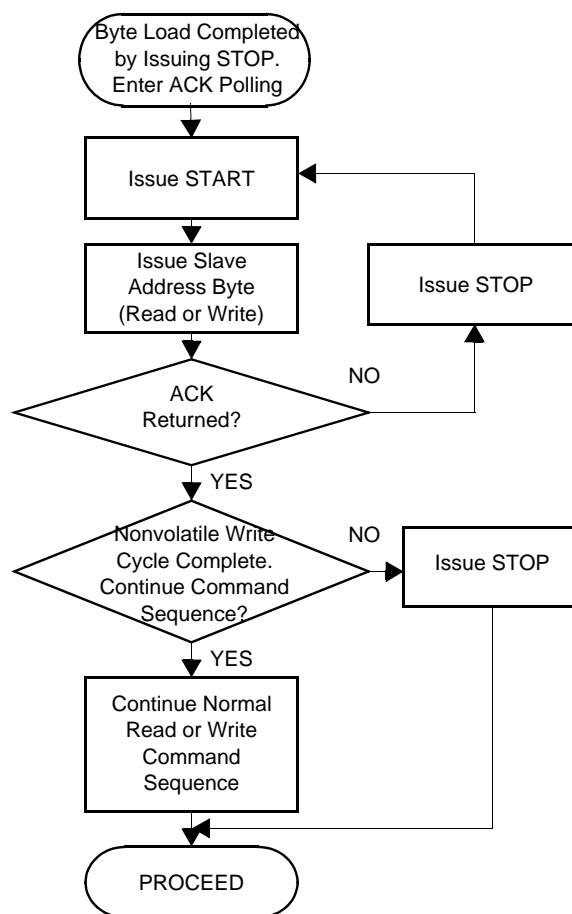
Byte Load Completed by Issuing STOP. Enter ACK Polling

Issue START

Issue Slave Address Byte (Read or Write)

Issue STOP

NO

ACK Returned?

YES

Nonvolatile Write Cycle Complete. Continue Command Sequence?

NO

Issue STOP

YES

Continue Normal Read or Write Command Sequence

PROCEED